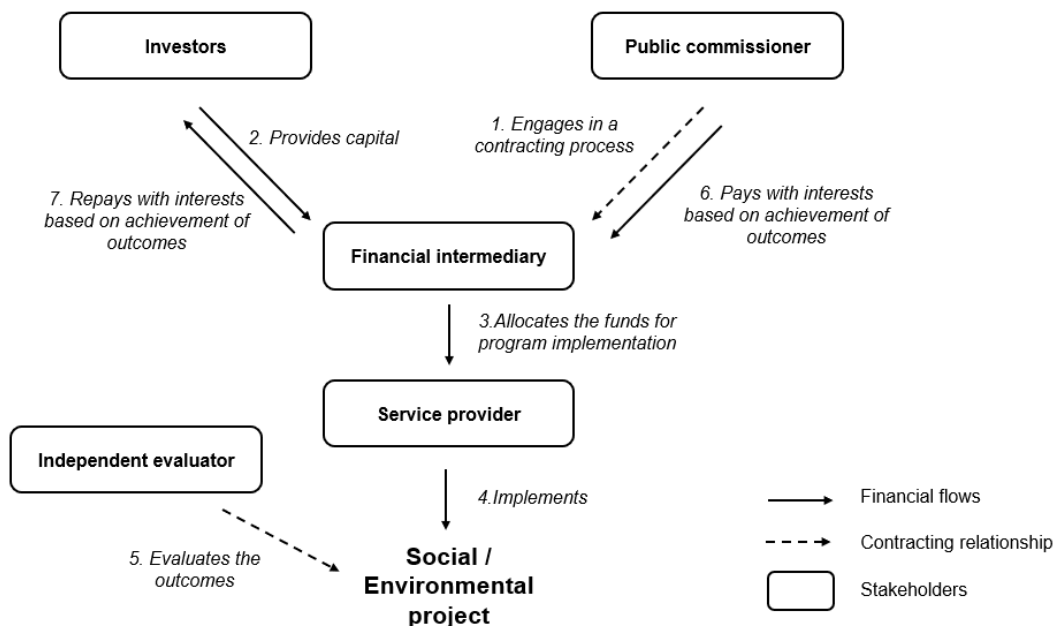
Investors

Public commissioner

2. Provides capital

1. Engages in a contracting process

7. Repays with interests based on achievement of outcomes

6. Pays with interests based on achievement of outcomes

Financial intermediary

3.Allocates the funds for program implementation

Service provider

Independent evaluator

4.Implements

5. Evaluates the outcomes

Social / Environmental project

Financial flows

Contracting relationship

Stakeholders